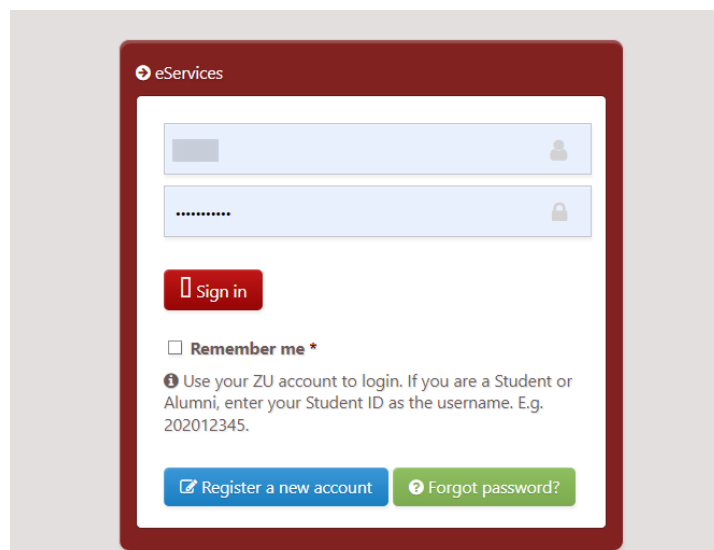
eServices

•••••••••••

Sign in

Remember me *

Use your ZU account to login. If you are a Student or Alumni, enter your Student ID as the username. E.g. 202012345.

Register a new account

Forgot password?